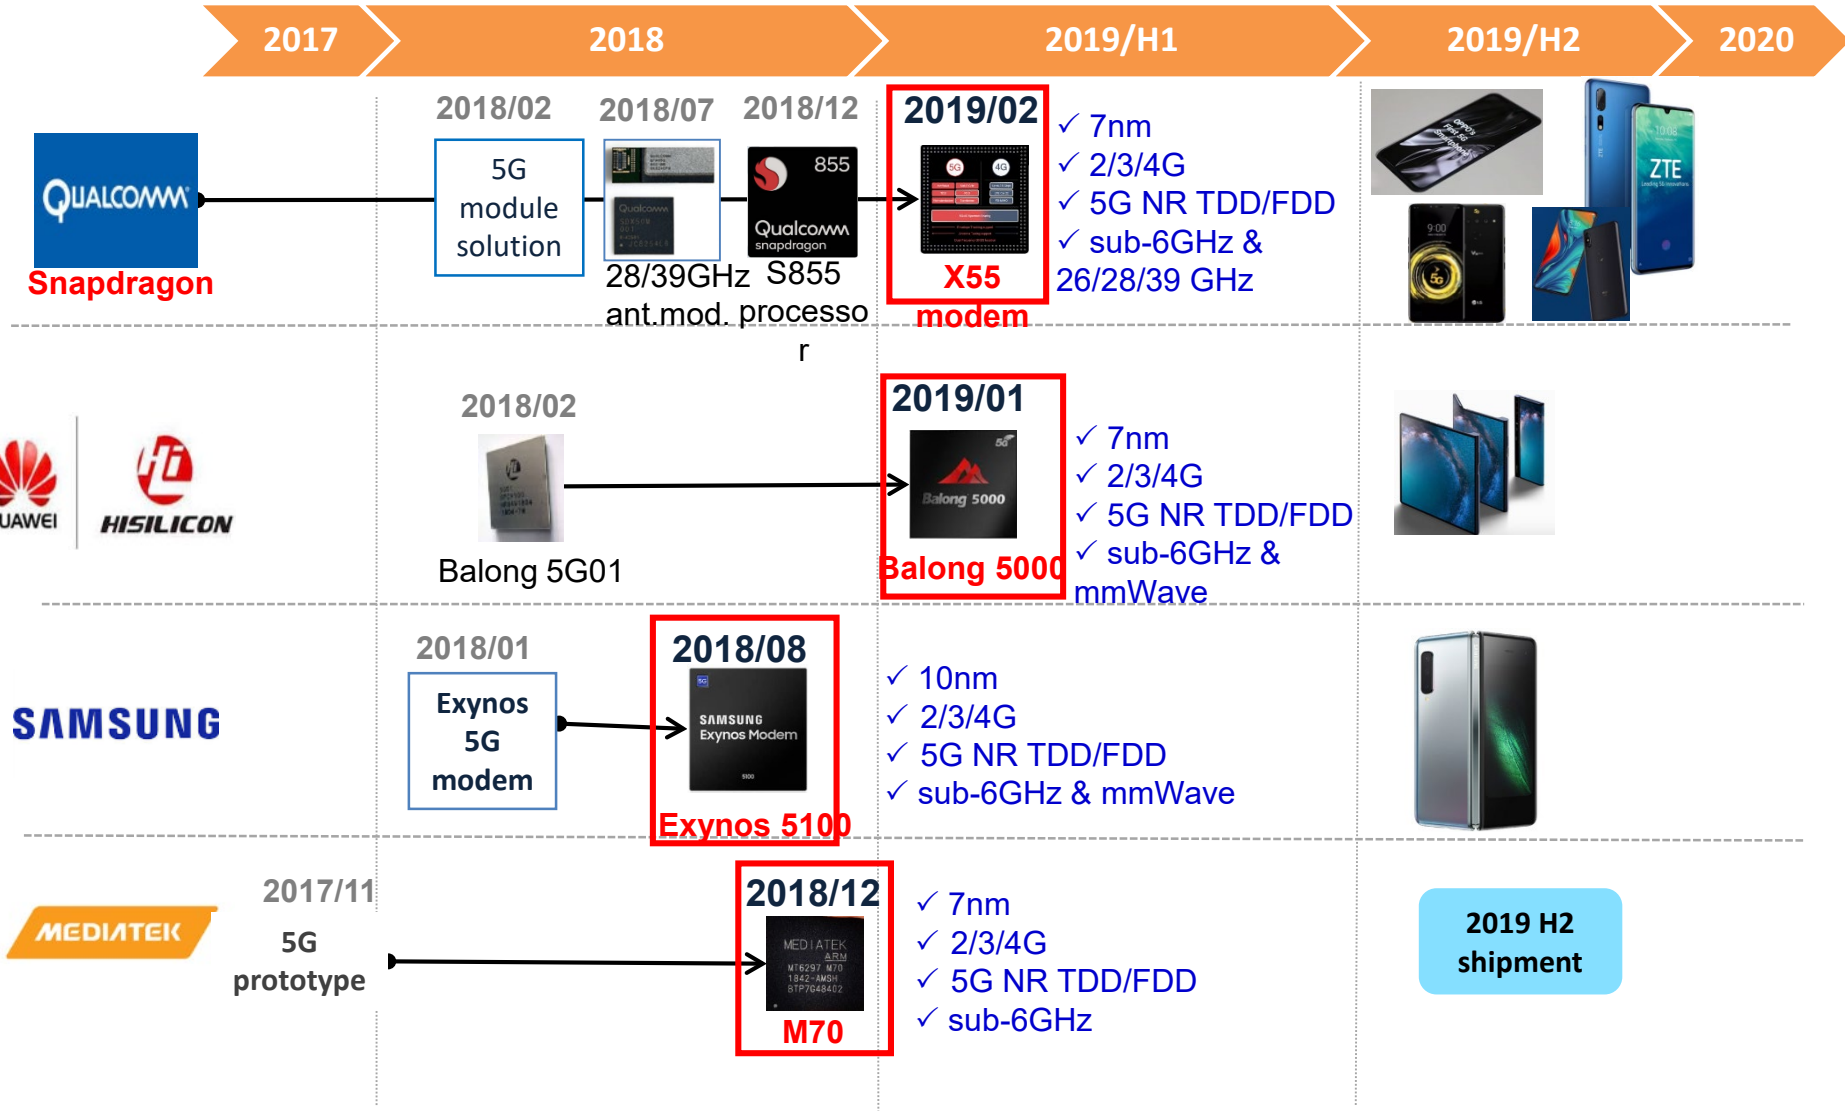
2017 2018 2019/H1 2019/H2 2020

QUALCOMM
Snapdragon

2018/02
5G module solution

2018/07
28/39GHz ant.mod.

2018/12
855 Qualcomm snapdragon
S855 processor

2019/02
X55 modem

✓ 7nm
✓ 2/3/4G
✓ 5G NR TDD/FDD
✓ sub-6GHz & 26/28/39 GHz

ZTE

UAWEI HISILICON

2018/02
Balong 5G01

2019/01
Balong 5000
Balong 5000

✓ 7nm
✓ 2/3/4G
✓ 5G NR TDD/FDD
✓ sub-6GHz & mmWave

SAMSUNG

2018/01
Exynos 5G modem

2018/08
SAMSUNG Exynos Modem
Exynos 5100

✓ 10nm
✓ 2/3/4G
✓ 5G NR TDD/FDD
✓ sub-6GHz & mmWave

MEDIATEK

2017/11
5G prototype

2018/12
MEDIATEK
M70

✓ 7nm
✓ 2/3/4G
✓ 5G NR TDD/FDD
✓ sub-6GHz

2019 H2 shipment